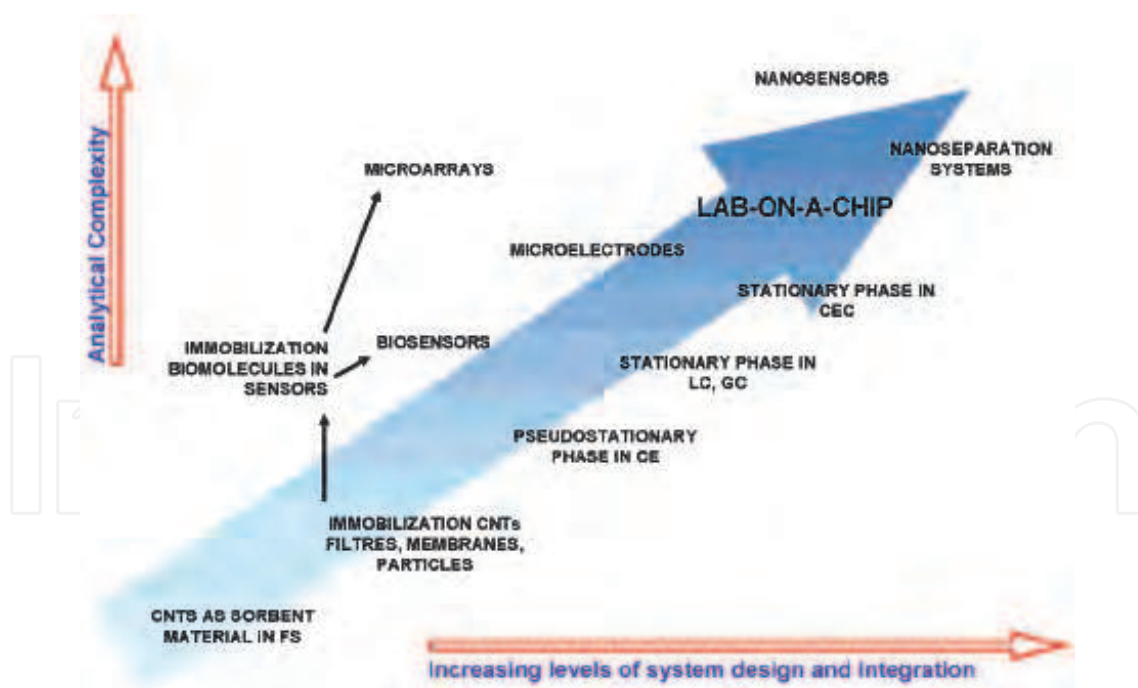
Analytical Complexity

NANOSENSORS

NANOSEPARATION SYSTEMS

MICROARRAYS

LAB-ON-A-CHIP

MICROELECTRODES

STATIONARY PHASE IN CEC

IMMOBILIZATION BIOMOLECULES IN SENSORS

BIOSENSORS

STATIONARY PHASE IN LC, GC

PSEUDOSTATIONARY PHASE IN CE

IMMOBILIZATION CNTs FILTRES, MEMBRANES, PARTICLES

CNTS AS SORBENT MATERIAL IN FS

Increasing levels of system design and integration